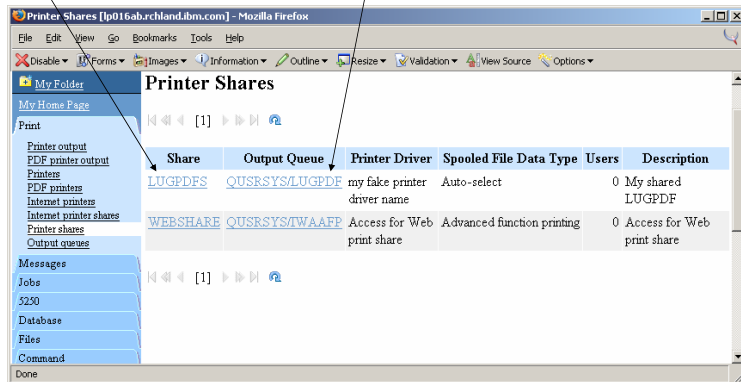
Printer Shares [lp016ab.rchland.ibm.com] - Mozilla Firefox

File Edit View Go Bookmarks Tools Help

Disable ▾ Forms ▾ Images ▾ Information ▾ Outline ▾ Resize ▾ Validation ▾ View Source Options ▾

My Folder
My Home Page
Print
Printer output
PDF printer output
Printers
PDF printers
Internet printers
Internet printer shares
Printer shares
Output queues
Messages
Jobs
5250
Database
Files
Command

Printer Shares

[1]

| Share | Output Queue | Printer Driver | Spooled File Data Type | Users | Description |
|---|---|---|---|---|---|
| LUGPDFS | QUSRSYS/LUGPDF | my fake printer driver name | Auto-select | 0 | My shared LUGPDF |
| WEBSHARE | QUSRSYS/IWAAFP | Access for Web print share | Advanced function printing | 0 | Access for Web print share |

[1]

Done